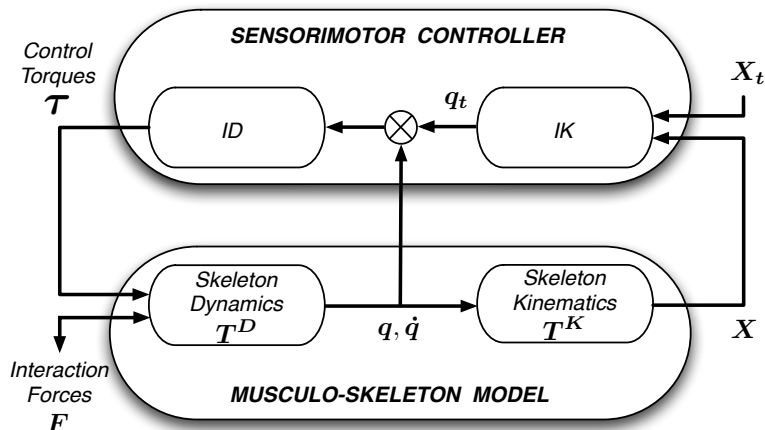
SENSORIMOTOR CONTROLLER

Control Torques
$\boldsymbol{\tau}$

ID

$\otimes$

$\boldsymbol{q_t}$

IK

$\boldsymbol{X_t}$

Skeleton Dynamics
$\boldsymbol{T^D}$

$\boldsymbol{q}, \dot{\boldsymbol{q}}$

Skeleton Kinematics
$\boldsymbol{T^K}$

$\boldsymbol{X}$

Interaction Forces
$\boldsymbol{F}$

MUSCULO-SKELETON MODEL